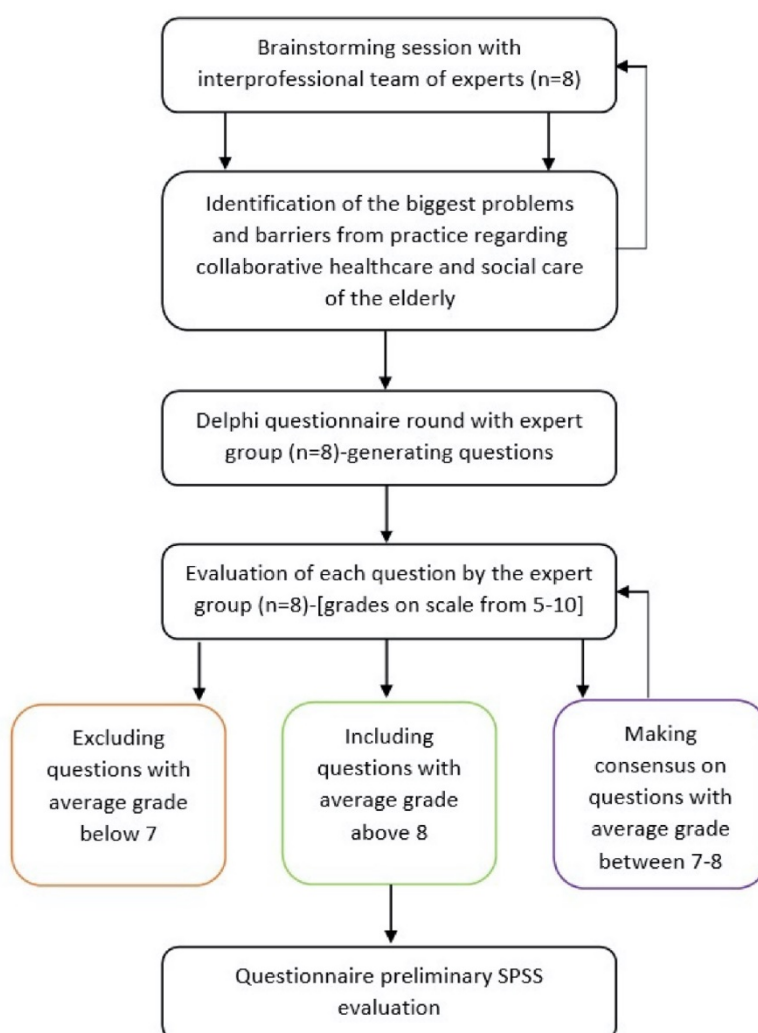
Brainstorming session with interprofessional team of experts (n=8)

Identification of the biggest problems and barriers from practice regarding collaborative healthcare and social care of the elderly

Delphi questionnaire round with expert group (n=8)-generating questions

Evaluation of each question by the expert group (n=8)-[grades on scale from 5-10]

Excluding questions with average grade below 7

Including questions with average grade above 8

Making consensus on questions with average grade between 7-8

Questionnaire preliminary SPSS evaluation